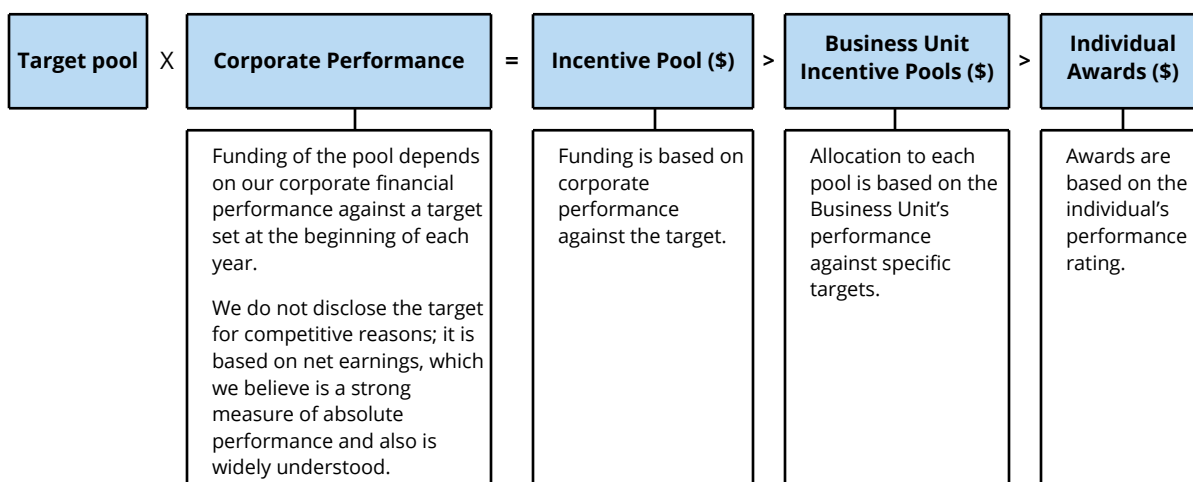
Target pool X Corporate Performance = Incentive Pool ($) > Business Unit Incentive Pools ($) > Individual Awards ($)

Funding of the pool depends on our corporate financial performance against a target set at the beginning of each year.

We do not disclose the target for competitive reasons; it is based on net earnings, which we believe is a strong measure of absolute performance and also is widely understood.

Funding is based on corporate performance against the target.

Allocation to each pool is based on the Business Unit's performance against specific targets.

Awards are based on the individual's performance rating.